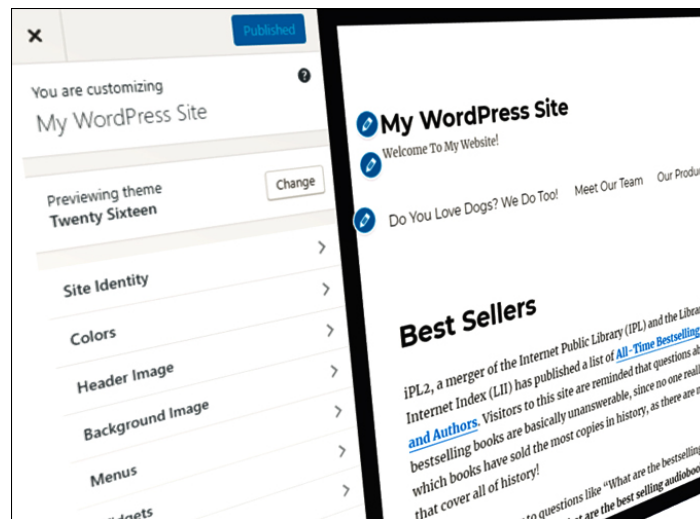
×

Published

You are customizing
My WordPress Site

Previewing theme
Twenty Sixteen

Change

Site Identity

Colors

Header Image

Background Image

Menus

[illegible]dgets

My WordPress Site

Welcome To My Website!

Do You Love Dogs? We Do Too!

Meet Our Team

Our Produ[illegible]

Best Sellers

iPL2, a merger of the Internet Public Library (IPL) and the Libra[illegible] Internet Index (LII) has published a list of All-Time Bestselling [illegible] and Authors. Visitors to this site are reminded that questions a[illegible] bestselling books are basically unanswerable, since no one reall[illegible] which books have sold the most copies in history, as there are n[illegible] that cover all of history!

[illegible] to questions like "What are the bestselli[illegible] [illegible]at are the best selling audioboo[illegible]